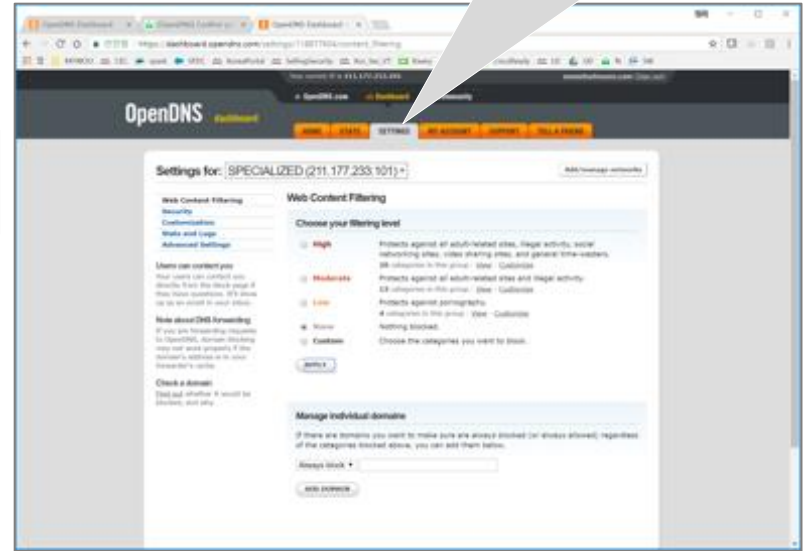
OpenDNS Dashboard

https://dashboard.opendns.com/settings/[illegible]/content_filtering

OpenDNS.com Dashboard Community

OpenDNS Dashboard

HOME STATS SETTINGS MY ACCOUNT SUPPORT TELL A FRIEND

Settings for: SPECIALIZED (211.177.233.101)

Add/manage networks

Web Content Filtering
Security
Customization
Stats and Logs
Advanced Settings

Users can contact you
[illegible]

Note about DNS Forwarding
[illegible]

Check a domain
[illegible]

Web Content Filtering

Choose your filtering level

High Protects against all adult-related sites, illegal activity, social networking sites, video sharing sites, and general time-wasters.
26 categories in this group - View - Customize

Moderate Protects against all adult-related sites and illegal activity.
13 categories in this group - View - Customize

Low Protects against pornography.
4 categories in this group - View - Customize

None Nothing blocked.

Custom Choose the categories you want to block.

APPLY

Manage individual domains

If there are domains you want to make sure are always blocked (or always allowed) regardless of the categories blocked above, you can add them below.

Always block

ADD DOMAIN